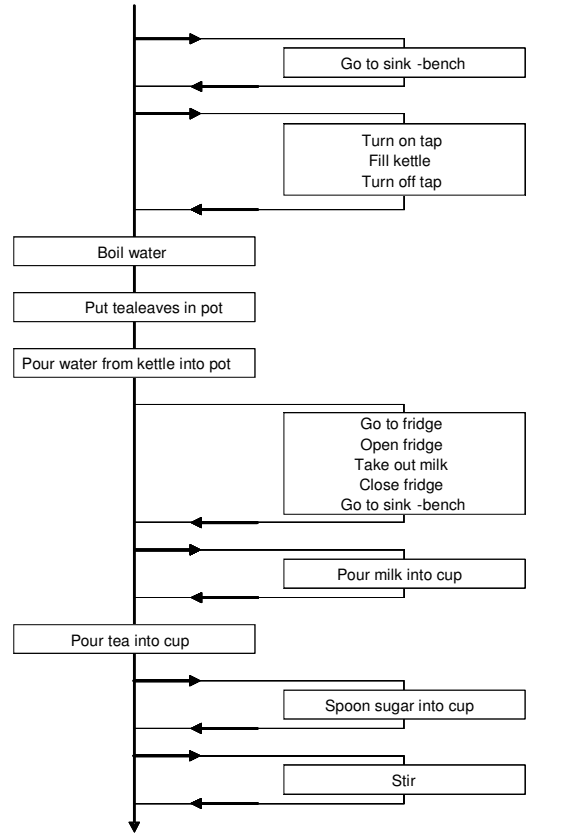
Go to sink -bench

Turn on tap
Fill kettle
Turn off tap

Boil water

Put tealeaves in pot

Pour water from kettle into pot

Go to fridge
Open fridge
Take out milk
Close fridge
Go to sink -bench

Pour milk into cup

Pour tea into cup

Spoon sugar into cup

Stir